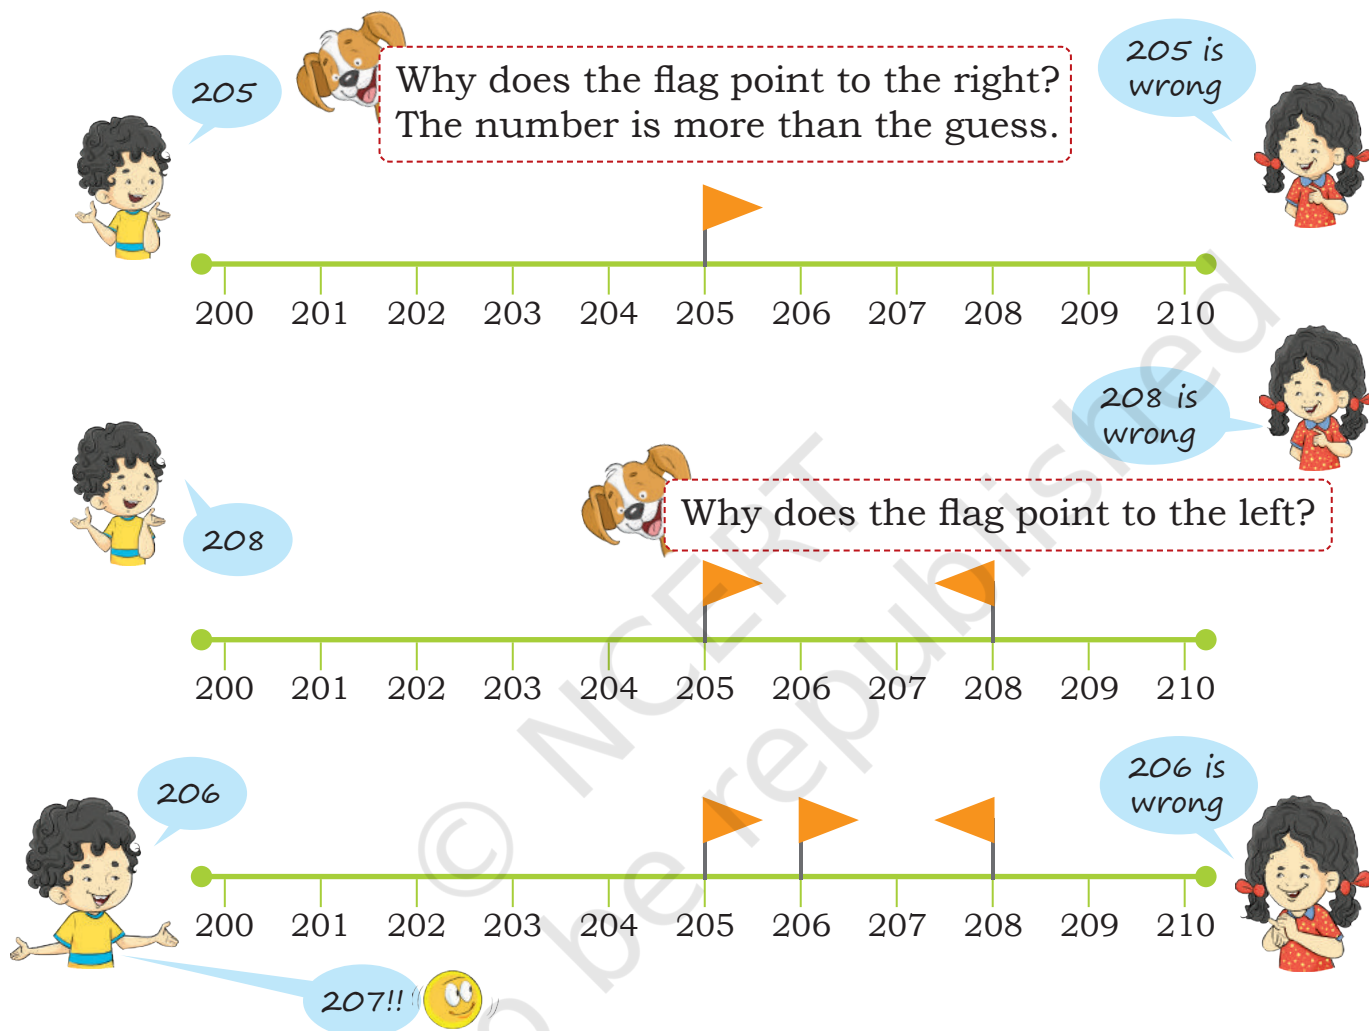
205

Why does the flag point to the right? The number is more than the guess.

205 is wrong

200 201 202 203 204 205 206 207 208 209 210

208 is wrong

208

Why does the flag point to the left?

200 201 202 203 204 205 206 207 208 209 210

206

206 is wrong

200 201 202 203 204 205 206 207 208 209 210

207!!

© NCERT not to be republished